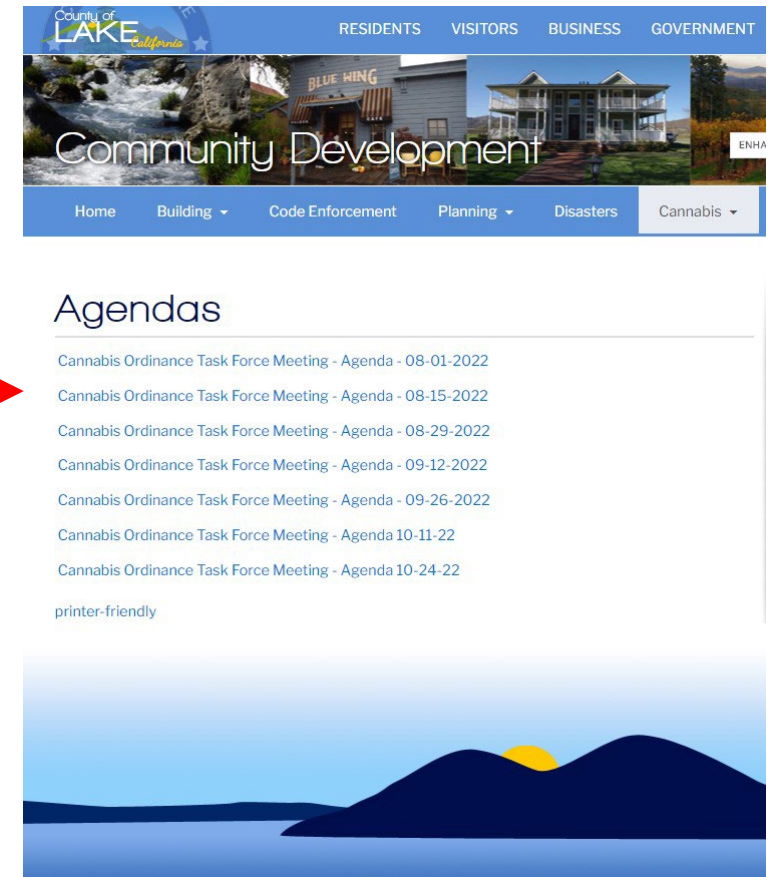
County of LAKE California

RESIDENTS VISITORS BUSINESS GOVERNMENT

BLUE WING

Community Development

ENHA

Home Building Code Enforcement Planning Disasters Cannabis

Agendas

Cannabis Ordinance Task Force Meeting - Agenda - 08-01-2022

Cannabis Ordinance Task Force Meeting - Agenda - 08-15-2022

Cannabis Ordinance Task Force Meeting - Agenda - 08-29-2022

Cannabis Ordinance Task Force Meeting - Agenda - 09-12-2022

Cannabis Ordinance Task Force Meeting - Agenda - 09-26-2022

Cannabis Ordinance Task Force Meeting - Agenda 10-11-22

Cannabis Ordinance Task Force Meeting - Agenda 10-24-22

printer-friendly